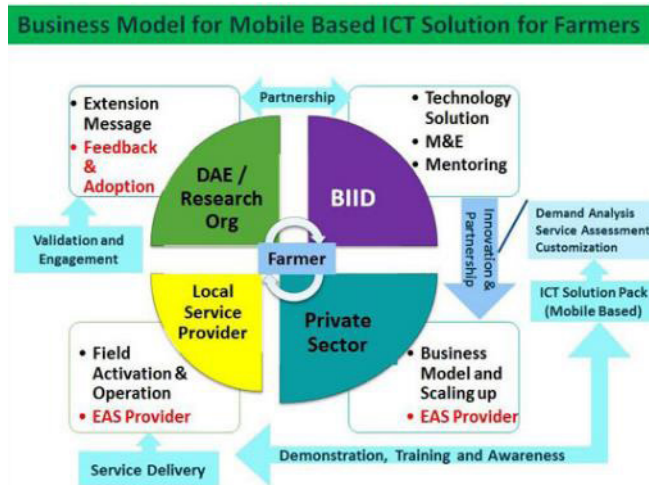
Business Model for Mobile Based ICT Solution for Farmers

• Extension Message
• Feedback & Adoption

Partnership

• Technology Solution
• M&E
• Mentoring

DAE / Research Org

BIID

Validation and Engagement

Farmer

Innovation & Partnership

Demand Analysis
Service Assessment
Customization

Local Service Provider

Private Sector

ICT Solution Pack (Mobile Based)

• Field Activation & Operation
• EAS Provider

• Business Model and Scaling up
• EAS Provider

Service Delivery

Demonstration, Training and Awareness